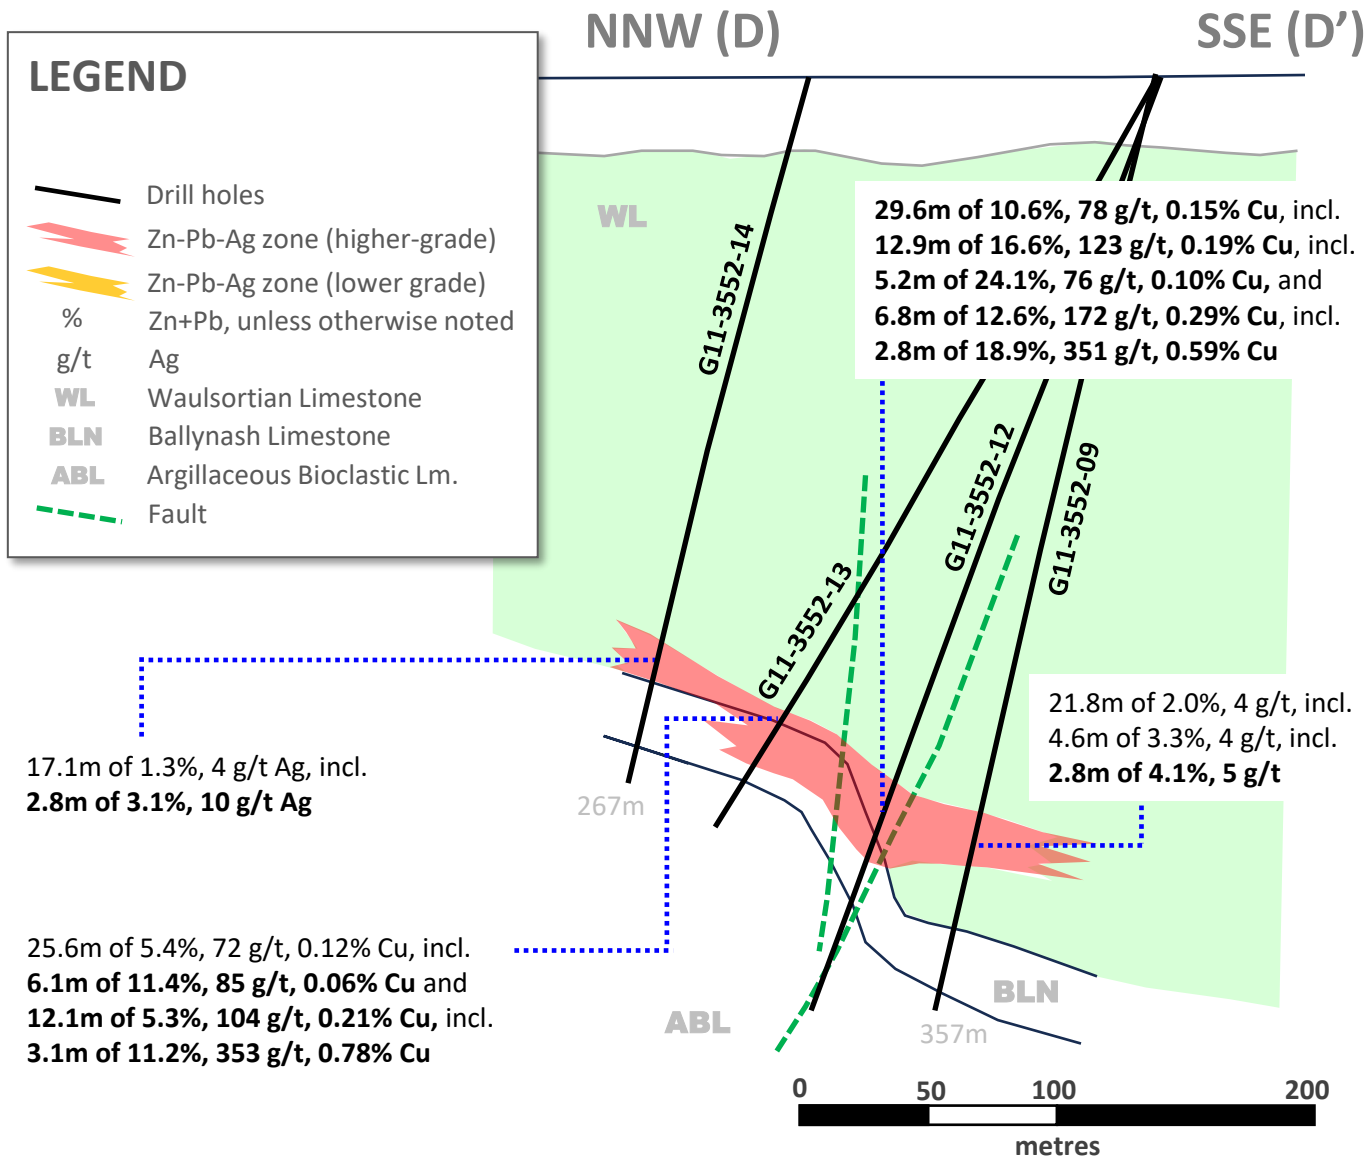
LEGEND

Drill holes
Zn-Pb-Ag zone (higher-grade)
Zn-Pb-Ag zone (lower grade)
% Zn+Pb, unless otherwise noted
g/t Ag
WL Waulsortian Limestone
BLN Ballynash Limestone
ABL Argillaceous Bioclastic Lm.
Fault

NNW (D)

SSE (D')

WL

G11-3552-14

29.6m of 10.6%, 78 g/t, 0.15% Cu, incl.
12.9m of 16.6%, 123 g/t, 0.19% Cu, incl.
5.2m of 24.1%, 76 g/t, 0.10% Cu, and
6.8m of 12.6%, 172 g/t, 0.29% Cu, incl.
2.8m of 18.9%, 351 g/t, 0.59% Cu

G11-3552-12

G11-3552-09

G11-3552-13

21.8m of 2.0%, 4 g/t, incl.
4.6m of 3.3%, 4 g/t, incl.
2.8m of 4.1%, 5 g/t

17.1m of 1.3%, 4 g/t Ag, incl.
2.8m of 3.1%, 10 g/t Ag

267m

25.6m of 5.4%, 72 g/t, 0.12% Cu, incl.
6.1m of 11.4%, 85 g/t, 0.06% Cu and
12.1m of 5.3%, 104 g/t, 0.21% Cu, incl.
3.1m of 11.2%, 353 g/t, 0.78% Cu

ABL

BLN

357m

0 50 100 200
metres